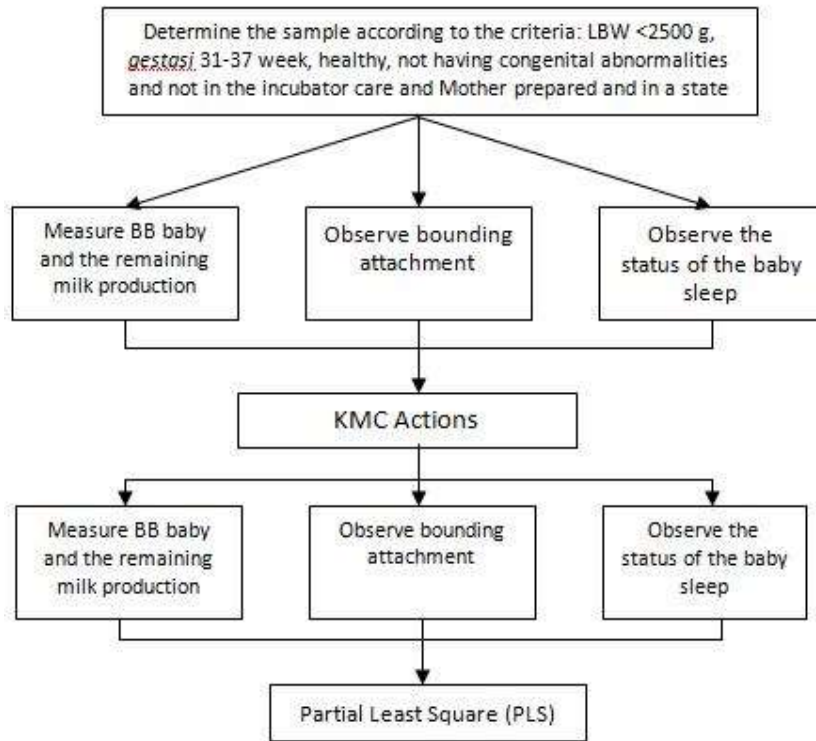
Determine the sample according to the criteria: LBW <2500 g, gestasi 31-37 week, healthy, not having congenital abnormalities and not in the incubator care and Mother prepared and in a state

Measure BB baby and the remaining milk production

Observe bounding attachment

Observe the status of the baby sleep

KMC Actions

Measure BB baby and the remaining milk production

Observe bounding attachment

Observe the status of the baby sleep

Partial Least Square (PLS)